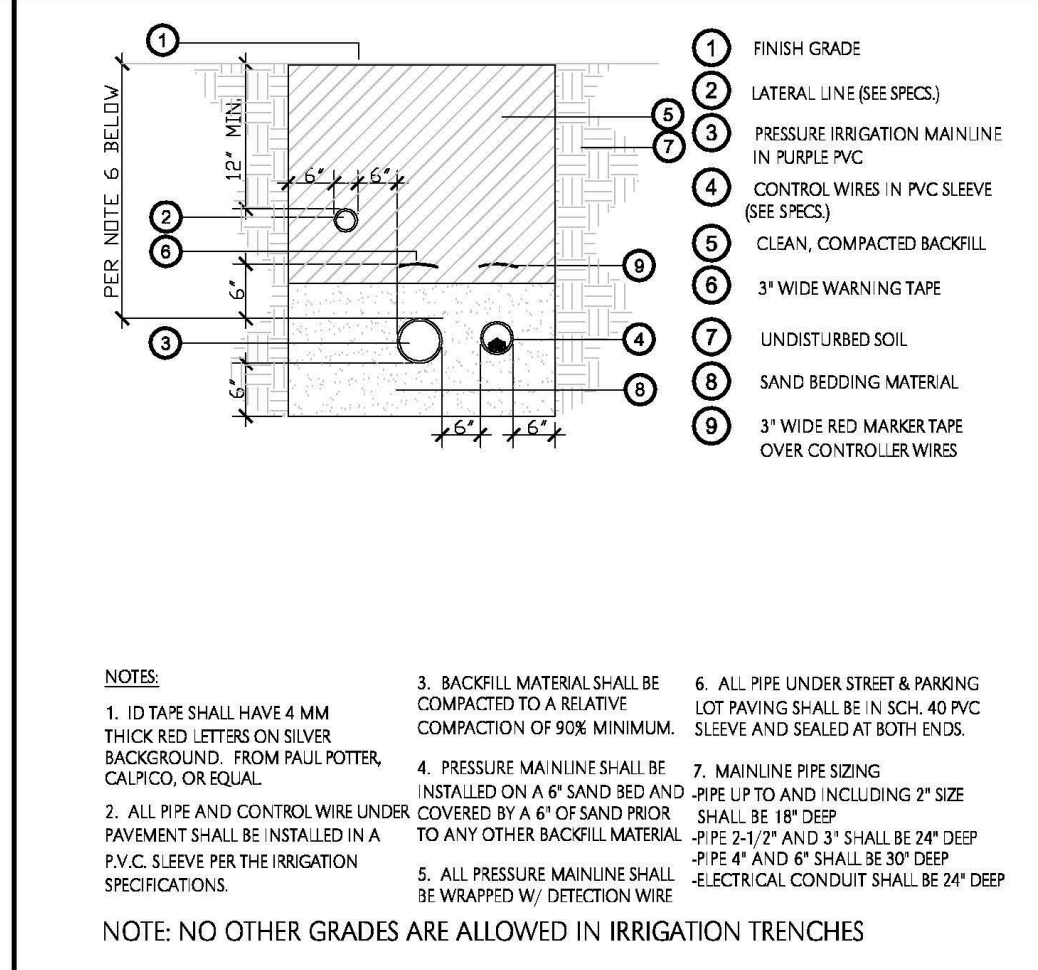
1
PER NOTE 6 BELOW
12" MIN.
6"
6"
2
6
6"
3
6"
5
7
9
4
8
6"
6"

1 FINISH GRADE
2 LATERAL LINE (SEE SPECS.)
3 PRESSURE IRRIGATION MAINLINE IN PURPLE PVC
4 CONTROL WIRES IN PVC SLEEVE (SEE SPECS.)
5 CLEAN, COMPACTED BACKFILL
6 3" WIDE WARNING TAPE
7 UNDISTURBED SOIL
8 SAND BEDDING MATERIAL
9 3" WIDE RED MARKER TAPE OVER CONTROLLER WIRES

NOTES:

1. ID TAPE SHALL HAVE 4 MM THICK RED LETTERS ON SILVER BACKGROUND. FROM PAUL POTTER, CALPICO, OR EQUAL.

2. ALL PIPE AND CONTROL WIRE UNDER PAVEMENT SHALL BE INSTALLED IN A P.V.C. SLEEVE PER THE IRRIGATION SPECIFICATIONS.

3. BACKFILL MATERIAL SHALL BE COMPACTED TO A RELATIVE COMPACTION OF 90% MINIMUM.

4. PRESSURE MAINLINE SHALL BE INSTALLED ON A 6" SAND BED AND COVERED BY A 6" OF SAND PRIOR TO ANY OTHER BACKFILL MATERIAL

5. ALL PRESSURE MAINLINE SHALL BE WRAPPED W/ DETECTION WIRE

6. ALL PIPE UNDER STREET & PARKING LOT PAVING SHALL BE IN SCH. 40 PVC SLEEVE AND SEALED AT BOTH ENDS.

7. MAINLINE PIPE SIZING
-PIPE UP TO AND INCLUDING 2" SIZE SHALL BE 18" DEEP
-PIPE 2-1/2" AND 3" SHALL BE 24" DEEP
-PIPE 4" AND 6" SHALL BE 30" DEEP
-ELECTRICAL CONDUIT SHALL BE 24" DEEP

NOTE: NO OTHER GRADES ARE ALLOWED IN IRRIGATION TRENCHES